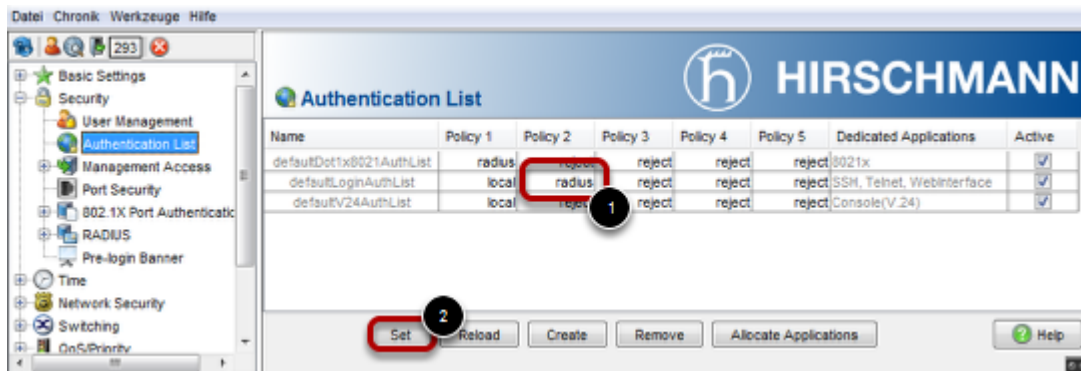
Datei Chronik Werkzeuge Hilfe

293

Basic Settings
Security
User Management
Authentication List
Management Access
Port Security
802.1X Port Authenticatic
RADIUS
Pre-login Banner
Time
Network Security
Switching
QoS/Priority

HIRSCHMANN

Authentication List

| Name | Policy 1 | Policy 2 | Policy 3 | Policy 4 | Policy 5 | Dedicated Applications | Active |
|---|---|---|---|---|---|---|---|
| defaultDot1x8021AuthList | radius | reject | reject | reject | reject | 8021x | ☑ |
| defaultLoginAuthList | local | radius | reject | reject | reject | SSH, Telnet, WebInterface | ☑ |
| defaultV24AuthList | local | reject | reject | reject | reject | Console(V.24) | ☑ |

1

2

Set Reload Create Remove Allocate Applications Help